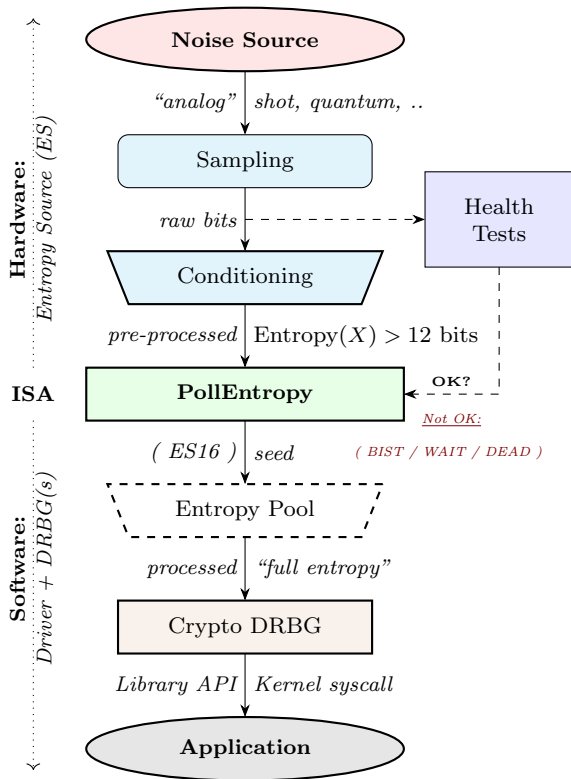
Hardware:
Entropy Source (ES)

Noise Source

"analog" shot, quantum, ..

Sampling

raw bits

Health Tests

Conditioning

pre-processed Entropy($X$) > 12 bits

ISA

PollEntropy

OK?

Not OK:

( BIST / WAIT / DEAD )

( ES16 ) seed

Software:
Driver + DRBG(s)

Entropy Pool

processed "full entropy"

Crypto DRBG

Library API Kernel syscall

Application